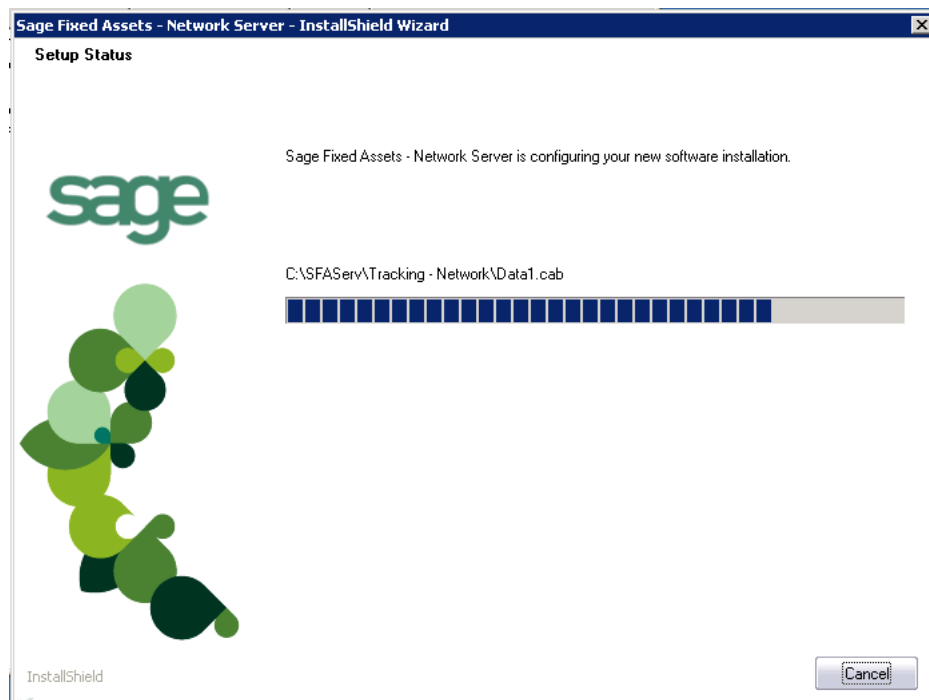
Sage Fixed Assets - Network Server - InstallShield Wizard

Setup Status

sage

Sage Fixed Assets - Network Server is configuring your new software installation.

C:\SFAServ\Tracking - Network\Data1.cab

InstallShield

Cancel